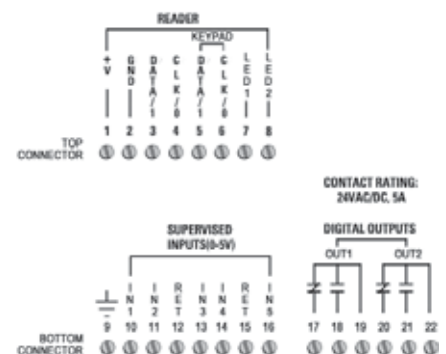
READER

KEYPAD

+V
GND
DATA/1
CLK/0
DATA/1
CLK/0
LED1
LED2

1 2 3 4 5 6 7 8

TOP CONNECTOR

CONTACT RATING: 24VAC/DC, 5A

SUPERVISED INPUTS(0-5V)

DIGITAL OUTPUTS

OUT1 OUT2

IN1
IN2
RET
IN3
IN4
RET
IN5

9 10 11 12 13 14 15 16 17 18 19 20 21 22

BOTTOM CONNECTOR